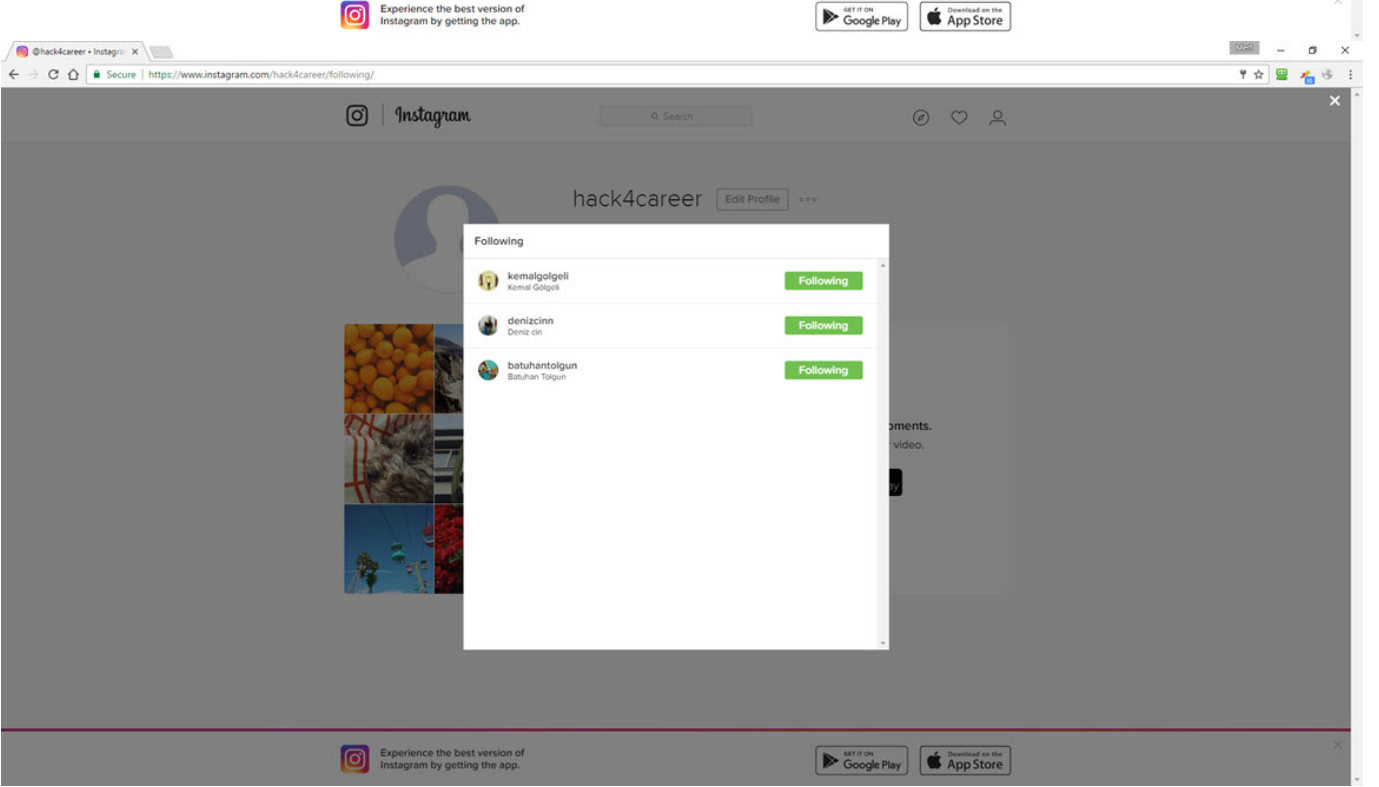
Experience the best version of Instagram by getting the app.

GET IT ON Google Play

Download on the App Store

@hack4career • Instagra ×

Matt

Secure | https://www.instagram.com/hack4career/following/

Instagram

Search

hack4career Edit Profile

Following

kemalgolgeli
Kemal Gölgeli
Following

denizcinn
Deniz cin
Following

batuhantolgun
Batuhan Tolgun
Following

oments.

video.

Experience the best version of Instagram by getting the app.

GET IT ON Google Play

Download on the App Store